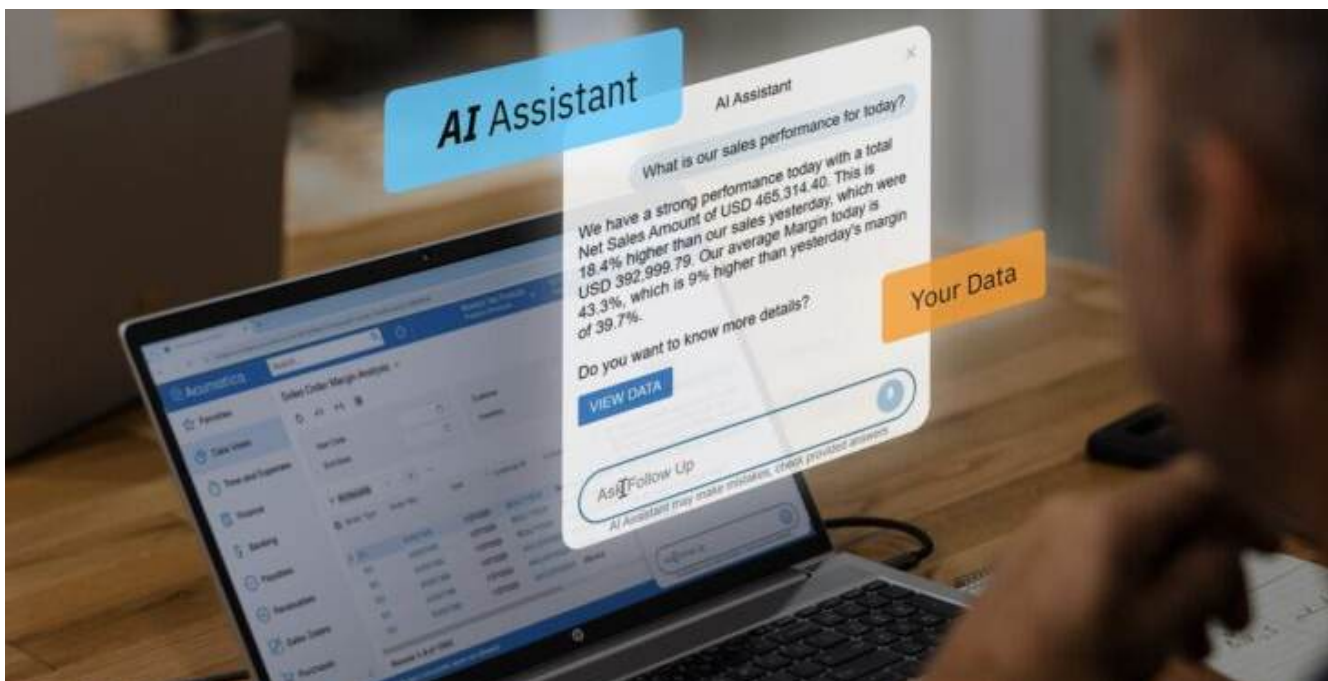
AI Assistant

AI Assistant

What is our sales performance for today?

We have a strong performance today with a total Net Sales Amount of USD 465,314.40. This is 18.4% higher than our sales yesterday, which were USD 392,999.79. Our average Margin today is 43.3%, which is 9% higher than yesterday's margin of 39.7%.

Do you want to know more details?

VIEW DATA

Your Data

Ask Follow Up

AI Assistant may make mistakes, check provided answers

Acumatica

Sales Order Margin Analysis

Favorites

Data Views

Time and Expenses

Finance

Banking

Payables

Receivables

Sales Orders

Purchases